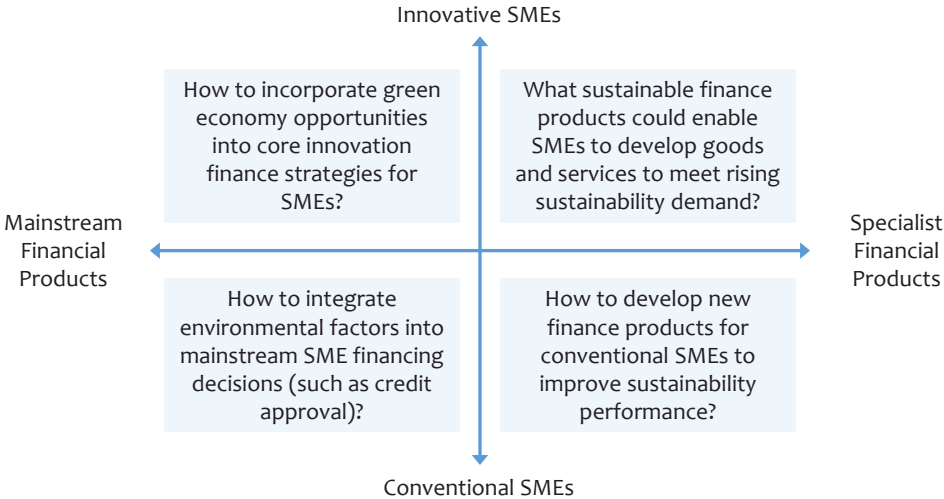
Innovative SMEs

How to incorporate green economy opportunities into core innovation finance strategies for SMEs?

What sustainable finance products could enable SMEs to develop goods and services to meet rising sustainability demand?

Mainstream Financial Products

Specialist Financial Products

How to integrate environmental factors into mainstream SME financing decisions (such as credit approval)?

How to develop new finance products for conventional SMEs to improve sustainability performance?

Conventional SMEs